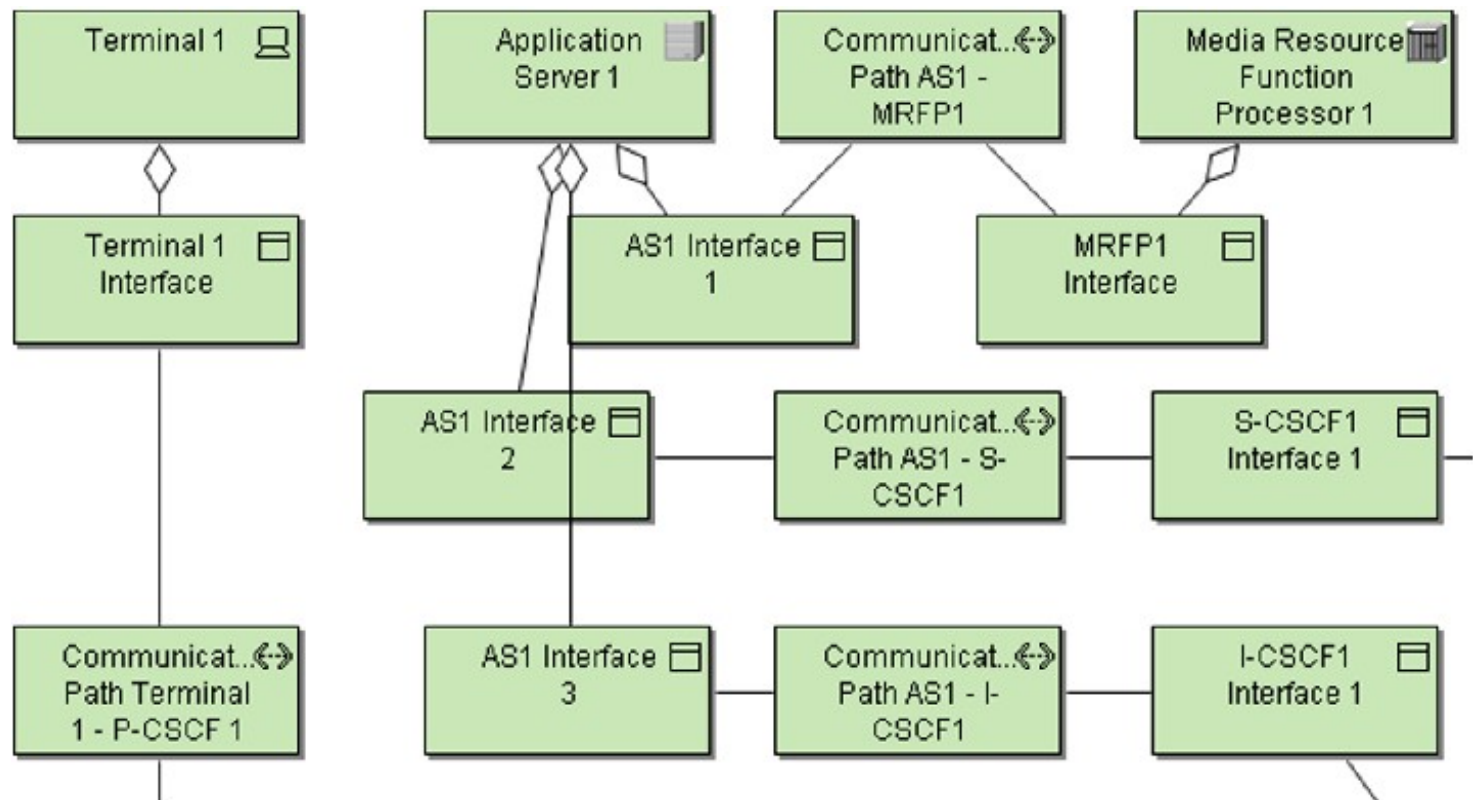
Terminal 1

Application Server 1

Communicat... Path AS1 - MRFP1

Media Resource Function Processor 1

Terminal 1 Interface

AS1 Interface 1

MRFP1 Interface

AS1 Interface 2

Communicat... Path AS1 - S-CSCF1

S-CSCF1 Interface 1

Communicat... Path Terminal 1 - P-CSCF 1

AS1 Interface 3

Communicat... Path AS1 - I-CSCF1

I-CSCF1 Interface 1